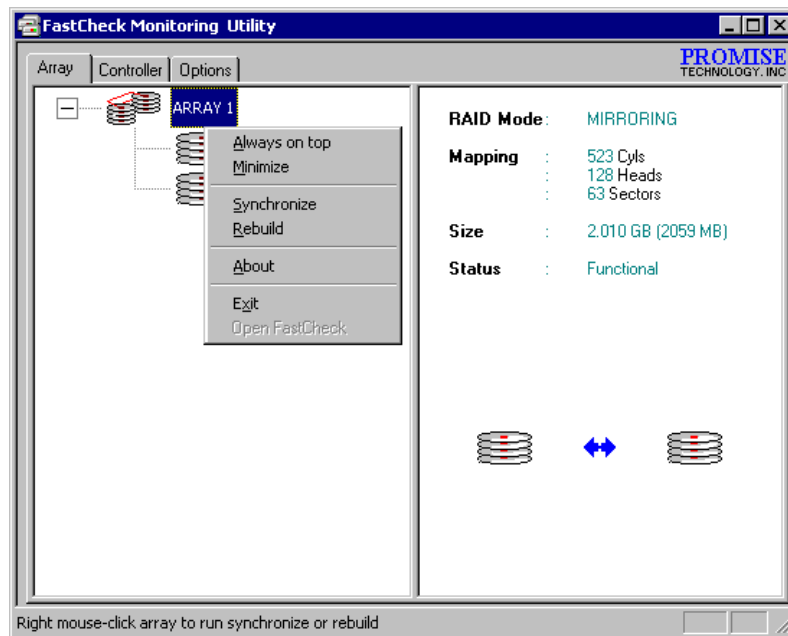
FastCheck Monitoring Utility

Array | Controller | Options

PROMISE
TECHNOLOGY, INC

ARRAY 1

Always on top
Minimize
Synchronize
Rebuild
About
Exit
Open FastCheck

RAID Mode : MIRRORING

Mapping : 523 Cyls
: 128 Heads
: 63 Sectors

Size : 2.010 GB (2059 MB)

Status : Functional

Right mouse-click array to run synchronize or rebuild